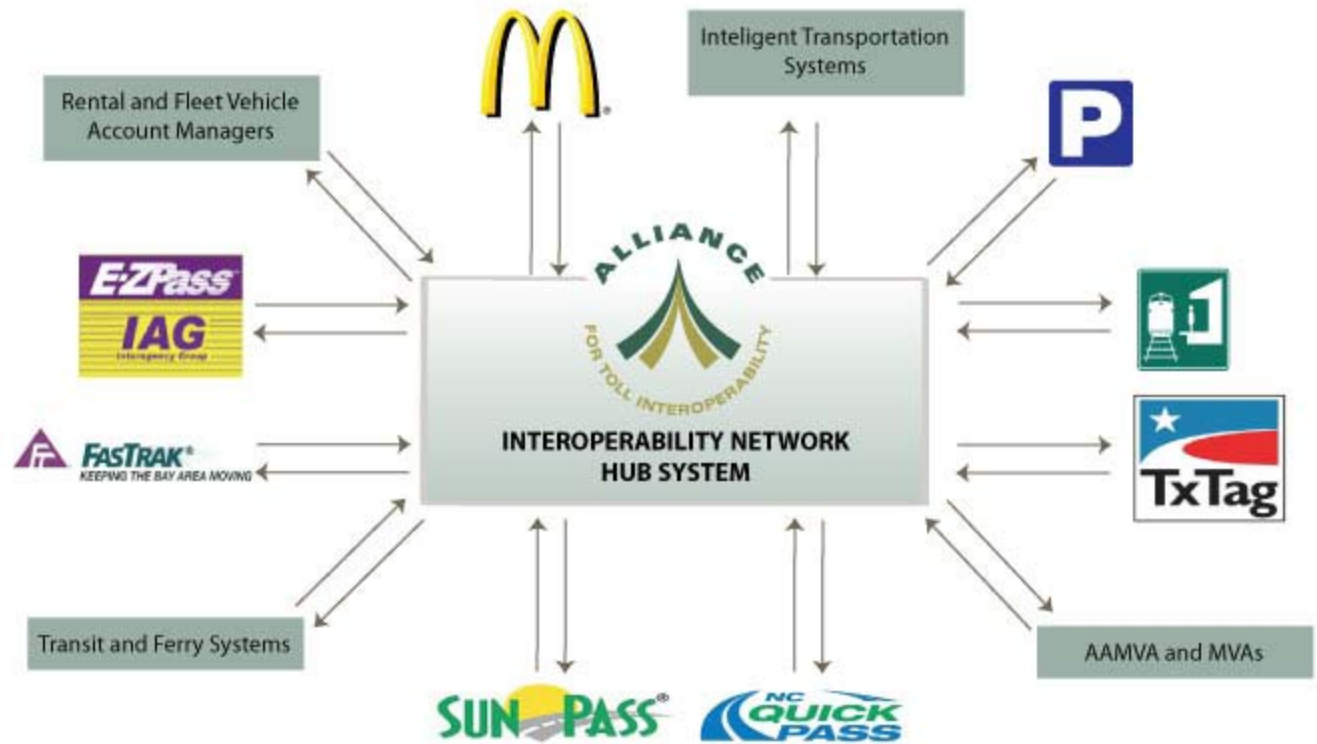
Rental and Fleet Vehicle Account Managers

Inteligent Transportation Systems

P

E-ZPass

IAG
Interagency Group

ALLIANCE
FOR TOLL INTEROPERABILITY

INTEROPERABILITY NETWORK HUB SYSTEM

1

FasTrak®
KEEPING THE BAY AREA MOVING

TxTag

Transit and Ferry Systems

AAMVA and MVAs

SUNPASS®

NC QUICK PASS